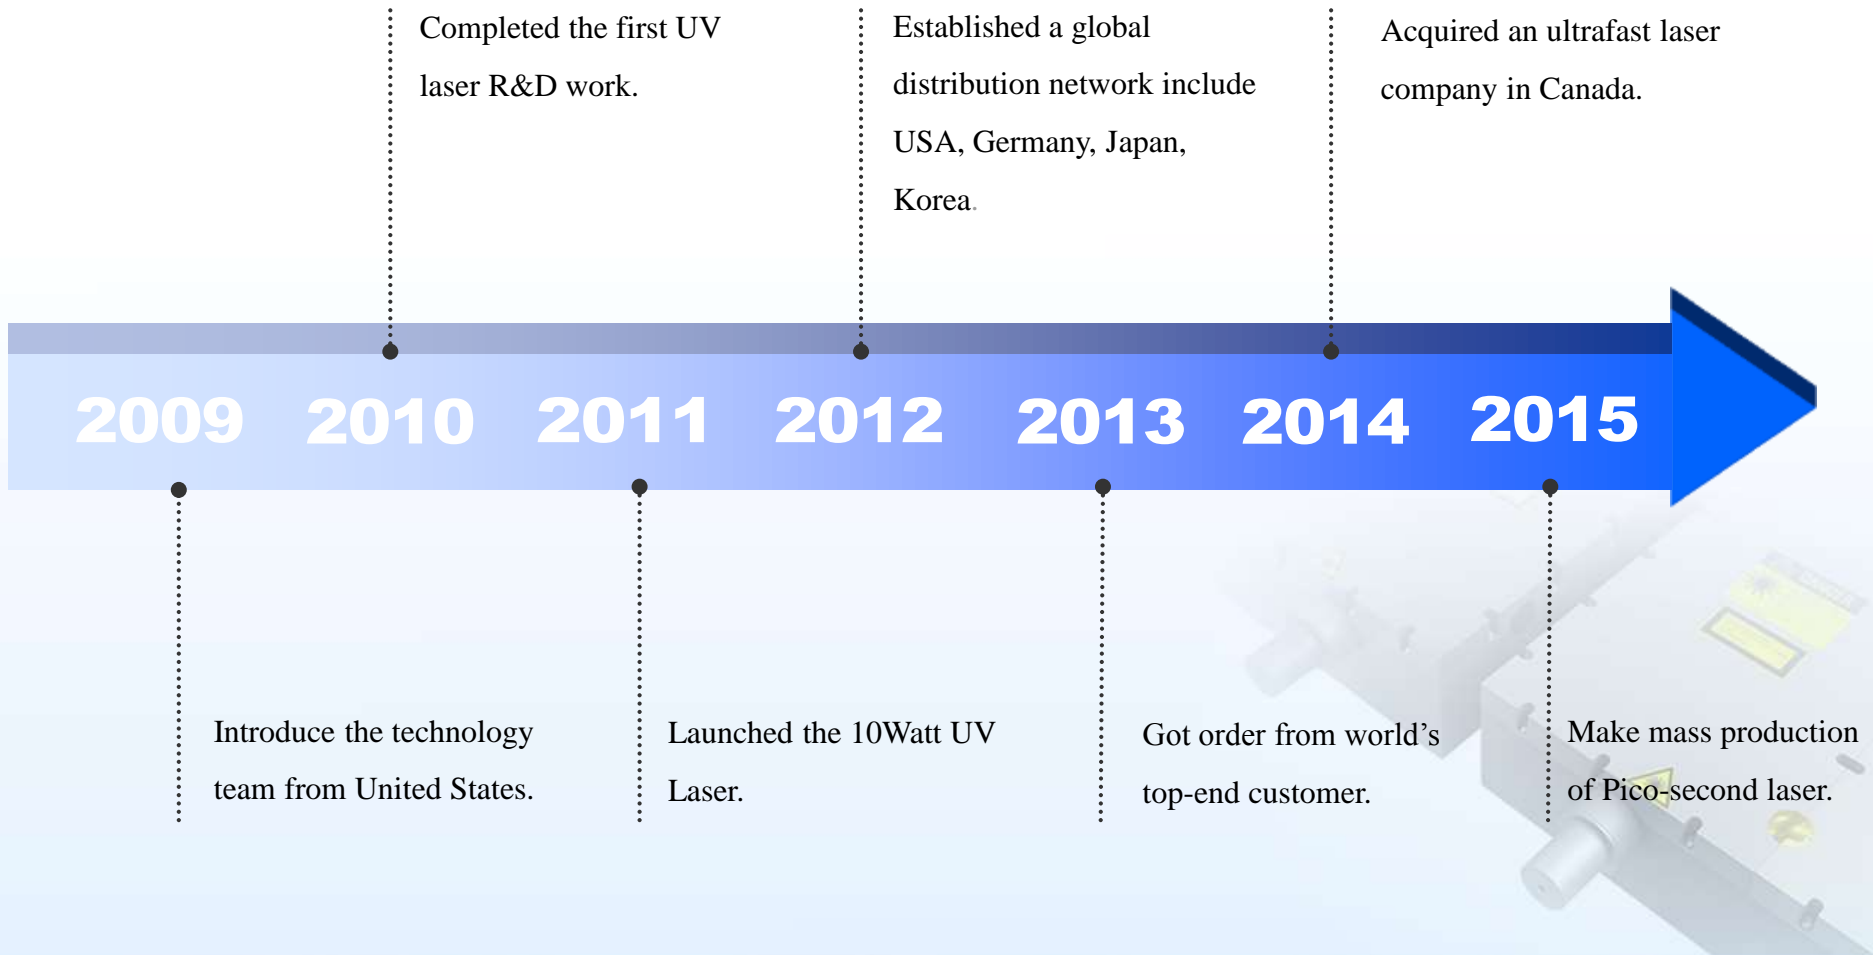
Completed the first UV laser R&D work.

Established a global distribution network include USA, Germany, Japan, Korea.

Acquired an ultrafast laser company in Canada.

2009 2010 2011 2012 2013 2014 2015

Introduce the technology team from United States.

Launched the 10Watt UV Laser.

Got order from world’s top-end customer.

Make mass production of Pico-second laser.